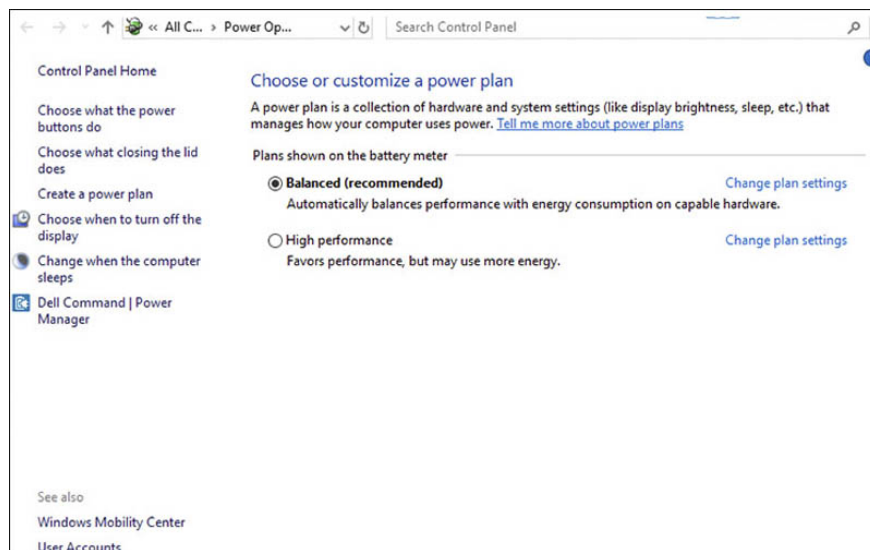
« All C... › Power Op...

Search Control Panel

Control Panel Home

Choose what the power buttons do

Choose what closing the lid does

Create a power plan

Choose when to turn off the display

Change when the computer sleeps

Dell Command | Power Manager

Choose or customize a power plan

A power plan is a collection of hardware and system settings (like display brightness, sleep, etc.) that manages how your computer uses power. Tell me more about power plans

Plans shown on the battery meter

Balanced (recommended)

Change plan settings

Automatically balances performance with energy consumption on capable hardware.

High performance

Change plan settings

Favors performance, but may use more energy.

See also

Windows Mobility Center

User Accounts